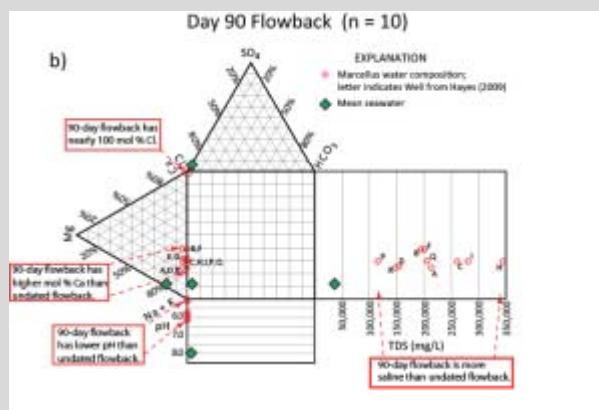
Day 90 Flowback (n = 10)

b)

EXPLANATION

Marcellus water composition; letter indicates Well from Hayes (2009)

Mean seawater

$SO_4$

$HCO_3$

Cl

Mg

Na + K

pH

90-day flowback has nearly 100 mol % Cl.

90-day flowback has higher mol % Ca than undated flowback.

90-day flowback has lower pH than undated flowback.

90-day flowback is more saline than undated flowback.

TDS (mg/L)

50,000

100,000

150,000

200,000

250,000

300,000

350,000

6.0

7.0

8.0